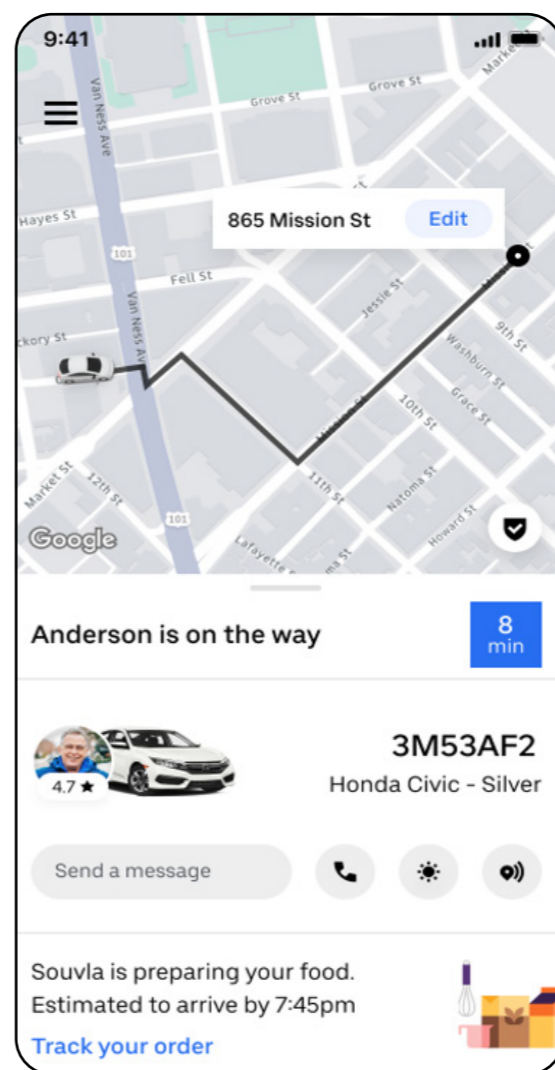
9:41

Van Ness Ave
Grove St
Grove St
Market
Hayes St
101
Fell St
Jessie St
Mission St
9th St
ckory St
Van Ness Av
Washburn St
Grace St
10th St
Mission St
Market St
12th St
11th St
Natoma St
Howard St
101
Lafayette St
Google

865 Mission St
Edit

Anderson is on the way
8 min

4.7 ★
3M53AF2
Honda Civic - Silver

Send a message

Souvla is preparing your food.
Estimated to arrive by 7:45pm
Track your order